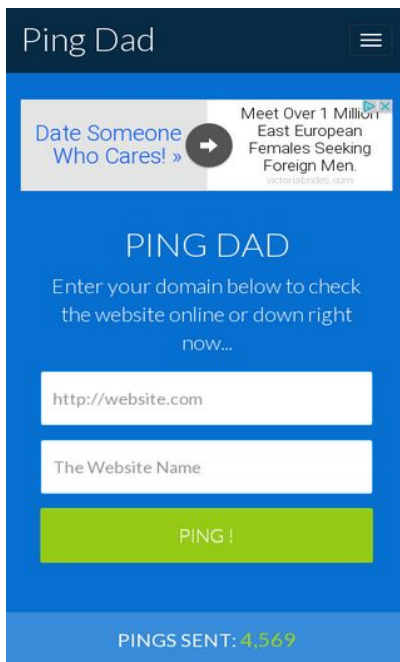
Ping Dad

Date Someone Who Cares! »

Meet Over 1 Million East European Females Seeking Foreign Men.

victoriabrides.com

PING DAD

Enter your domain below to check the website online or down right now...

http://website.com

The Website Name

PING !

PINGS SENT: 4,569